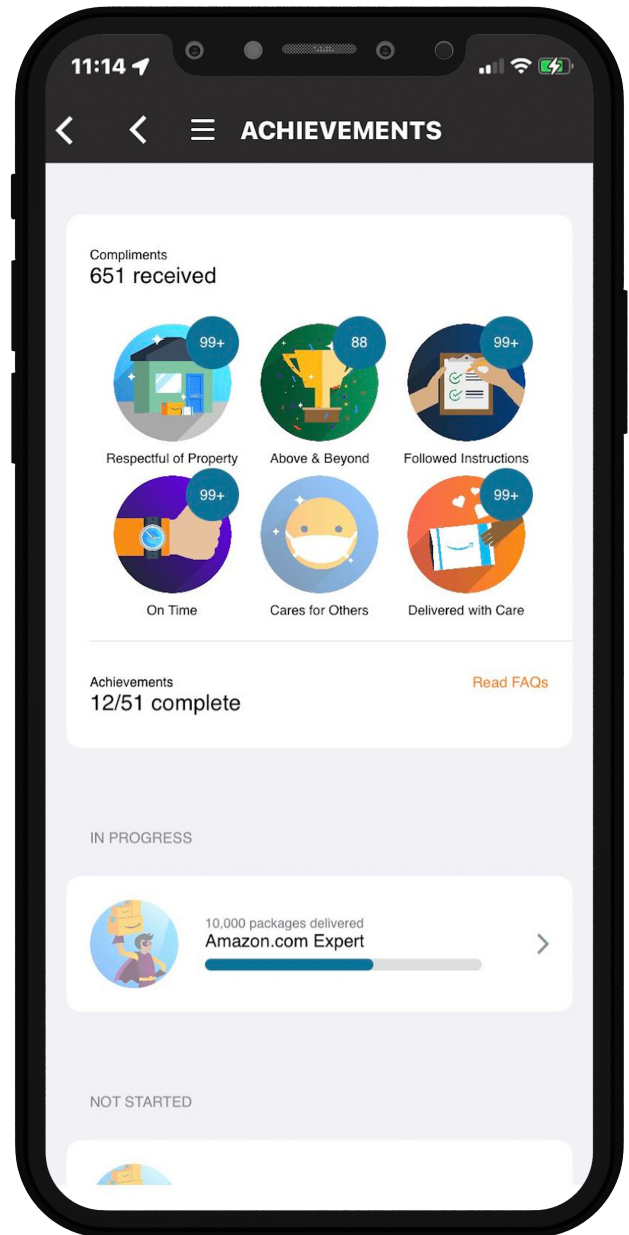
11:14

ACHIEVEMENTS

Compliments
651 received

99+
Respectful of Property

88
Above & Beyond

99+
Followed Instructions

99+
On Time

Cares for Others

99+
Delivered with Care

Achievements
12/51 complete

Read FAQs

IN PROGRESS

10,000 packages delivered
Amazon.com Expert

NOT STARTED